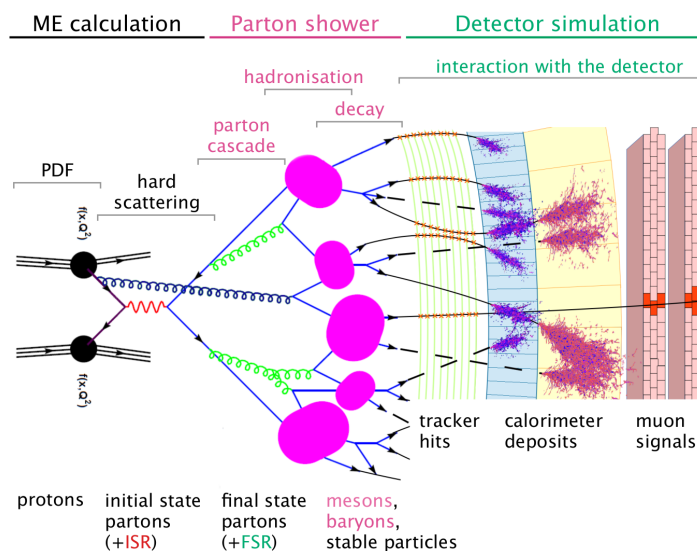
ME calculation

Parton shower

Detector simulation

hadronisation

interaction with the detector

decay

parton cascade

PDF

hard scattering

$f(x,Q^2)$

$f(x,Q^2)$

tracker hits

calorimeter deposits

muon signals

protons

initial state partons (+ISR)

final state partons (+FSR)

mesons, baryons, stable particles